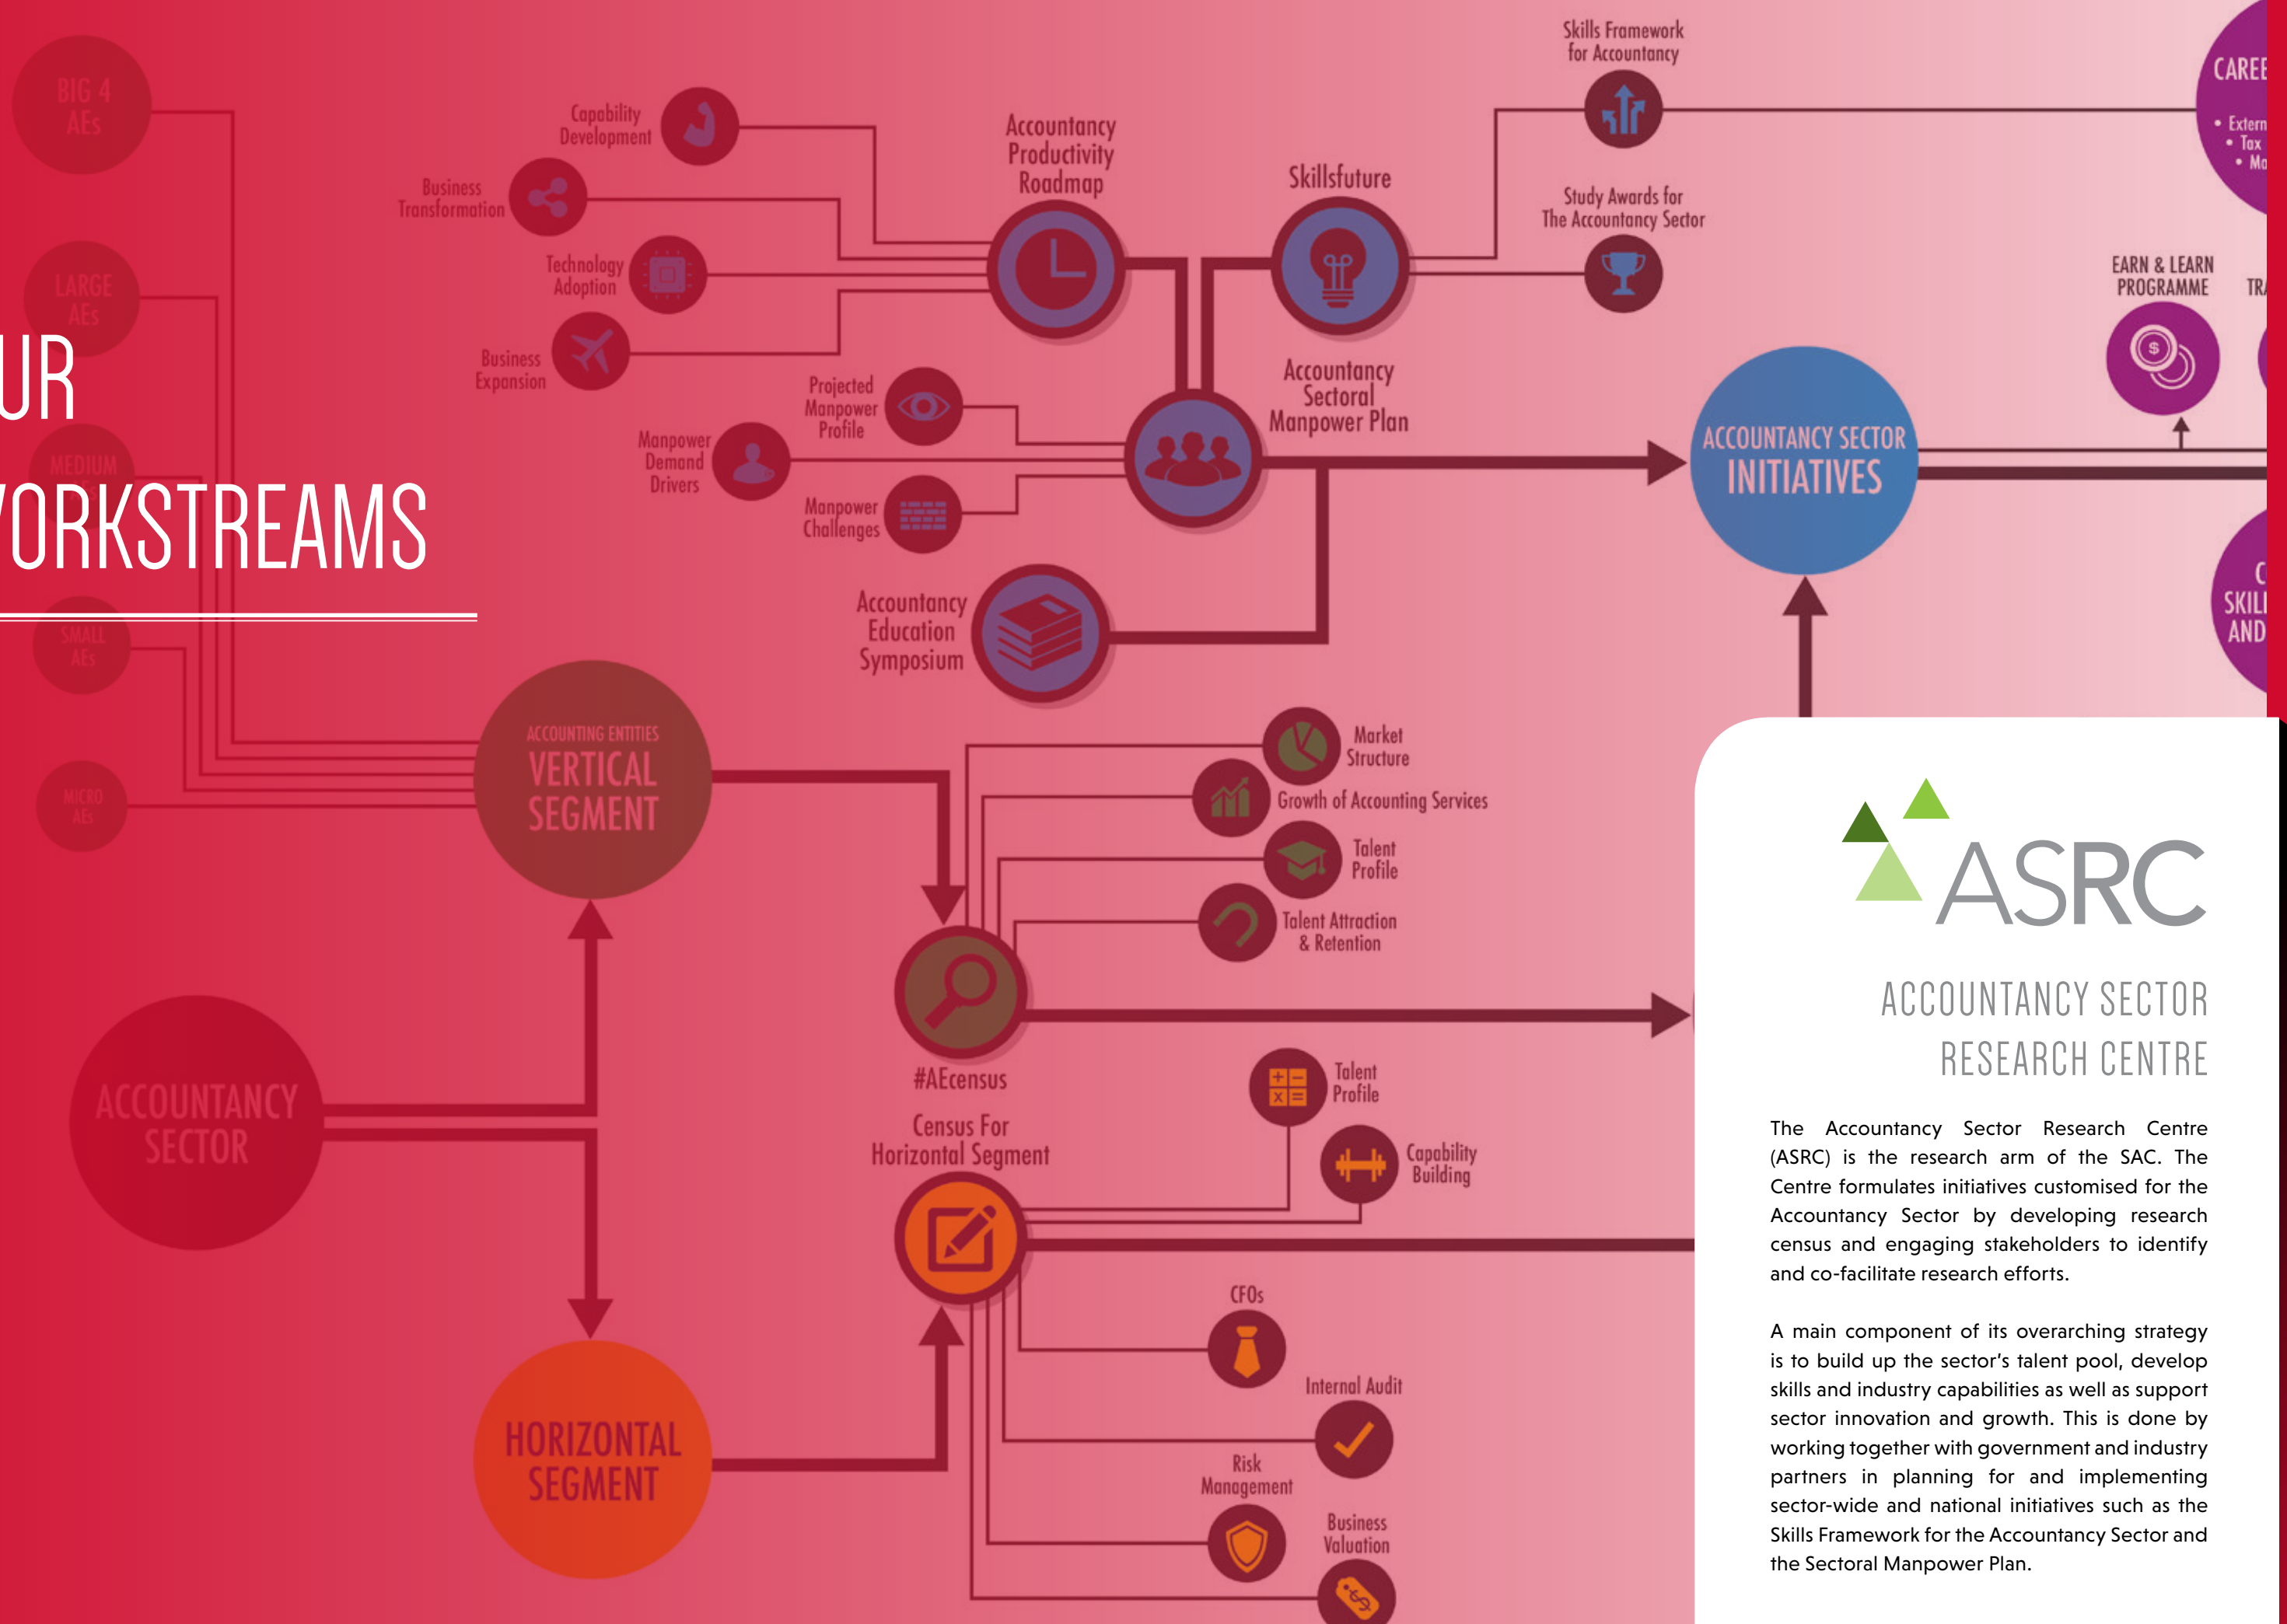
UR
/ORKSTREAMS

BIG 4 AEs

LARGE AEs

MEDIUM

SMALL AEs

MICRO AEs

Capability Development

Business Transformation

Technology Adoption

Business Expansion

Accountancy Productivity Roadmap

Skillsfuture

Skills Framework for Accountancy

Study Awards for The Accountancy Sector

CAREE
• Extern
• Tax
• Ma

EARN & LEARN PROGRAMME

TR

Projected Manpower Profile

Manpower Demand Drivers

Manpower Challenges

Accountancy Sectoral Manpower Plan

ACCOUNTANCY SECTOR INITIATIVES

C SKILI AND

Accountancy Education Symposium

ACCOUNTING ENTITIES VERTICAL SEGMENT

Market Structure

Growth of Accounting Services

Talent Profile

Talent Attraction & Retention

#AEcensus

ACCOUNTANCY SECTOR

Census For Horizontal Segment

Talent Profile

Capability Building

CFOs

Internal Audit

Risk Management

Business Valuation

HORIZONTAL SEGMENT

ASRC

ACCOUNTANCY SECTOR RESEARCH CENTRE

The Accountancy Sector Research Centre (ASRC) is the research arm of the SAC. The Centre formulates initiatives customised for the Accountancy Sector by developing research census and engaging stakeholders to identify and co-facilitate research efforts.

A main component of its overarching strategy is to build up the sector's talent pool, develop skills and industry capabilities as well as support sector innovation and growth. This is done by working together with government and industry partners in planning for and implementing sector-wide and national initiatives such as the Skills Framework for the Accountancy Sector and the Sectoral Manpower Plan.